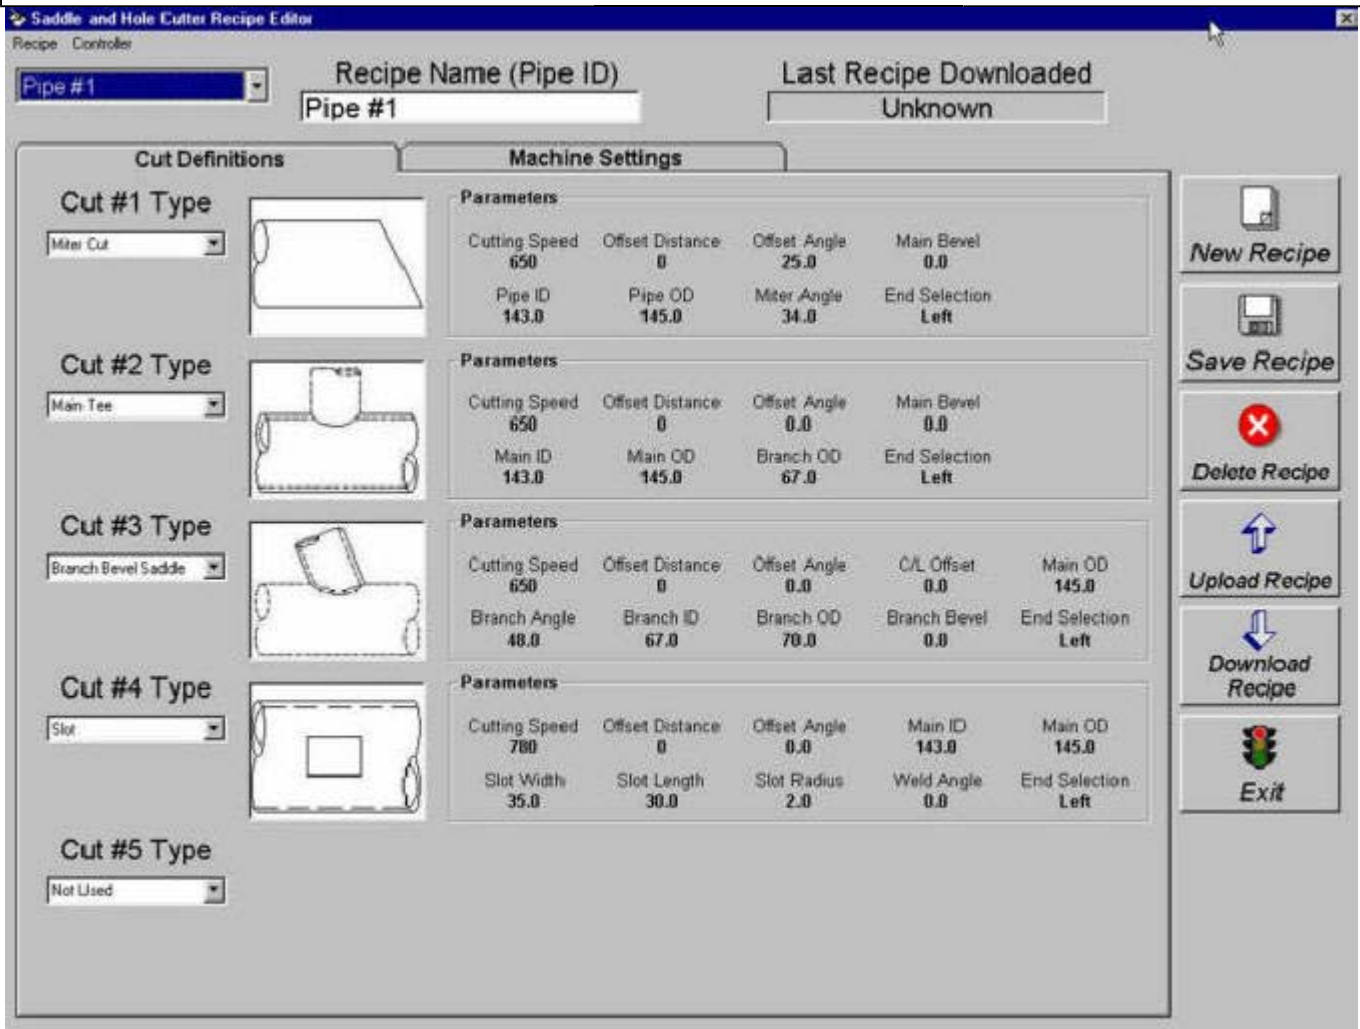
Saddle and Hole Cutter Recipe Editor
Recipe Controller

Pipe #1

Recipe Name (Pipe ID)
Pipe #1

Last Recipe Downloaded
Unknown

Cut Definitions
Machine Settings

Cut #1 Type
Miter Cut

Parameters
Cutting Speed 650
Offset Distance 0
Offset Angle 25.0
Main Bevel 0.0
Pipe ID 143.0
Pipe OD 145.0
Miter Angle 34.0
End Selection Left

Cut #2 Type
Main Tee

Parameters
Cutting Speed 650
Offset Distance 0
Offset Angle 0.0
Main Bevel 0.0
Main ID 143.0
Main OD 145.0
Branch OD 67.0
End Selection Left

Cut #3 Type
Branch Bevel Saddle

Parameters
Cutting Speed 650
Offset Distance 0
Offset Angle 0.0
C/L Offset 0.0
Main OD 145.0
Branch Angle 48.0
Branch ID 67.0
Branch OD 70.0
Branch Bevel 0.0
End Selection Left

Cut #4 Type
Slot

Parameters
Cutting Speed 780
Offset Distance 0
Offset Angle 0.0
Main ID 143.0
Main OD 145.0
Slot Width 35.0
Slot Length 30.0
Slot Radius 2.0
Weld Angle 0.0
End Selection Left

Cut #5 Type
Not Used

New Recipe
Save Recipe
Delete Recipe
Upload Recipe
Download Recipe
Exit